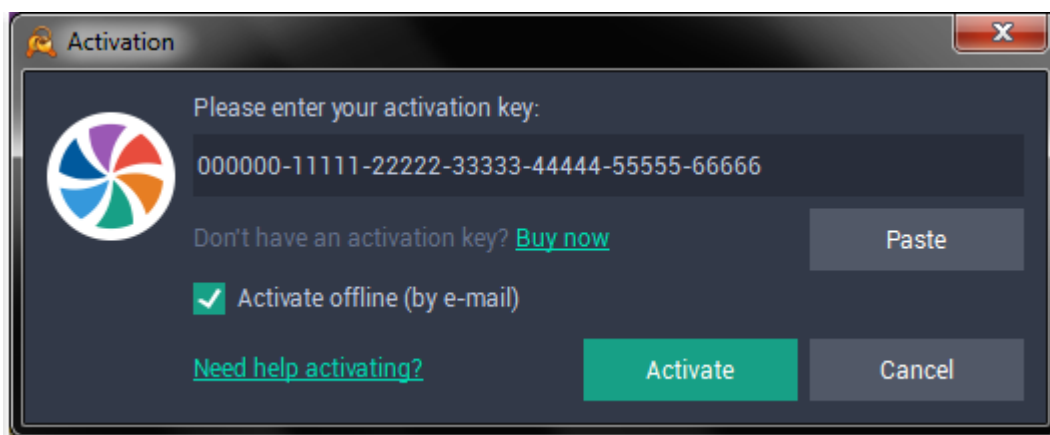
Activation

Please enter your activation key:

000000-11111-22222-33333-44444-55555-66666

Don't have an activation key? Buy now

Paste

Activate offline (by e-mail)

Need help activating?

Activate

Cancel